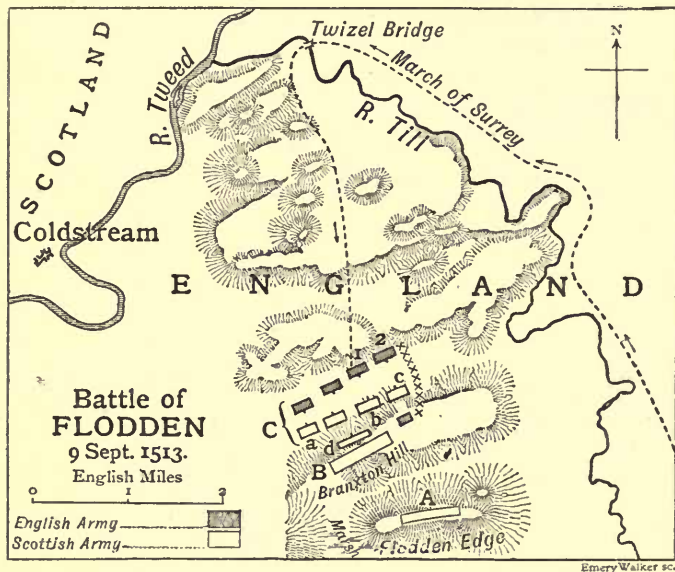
SCOTLAND

R. Tweed

Twizel Bridge

N

March of Surrey

R. Till

Coldstream

E N G L A N D

1 2

c

C

a

b

d

B

Branxton Hill

A

Marsh

Flodden Edge

Battle of
FLODDEN
9 Sept. 1513.
English Miles

0 1 2

English Army

Scottish Army

Emery Walker sc